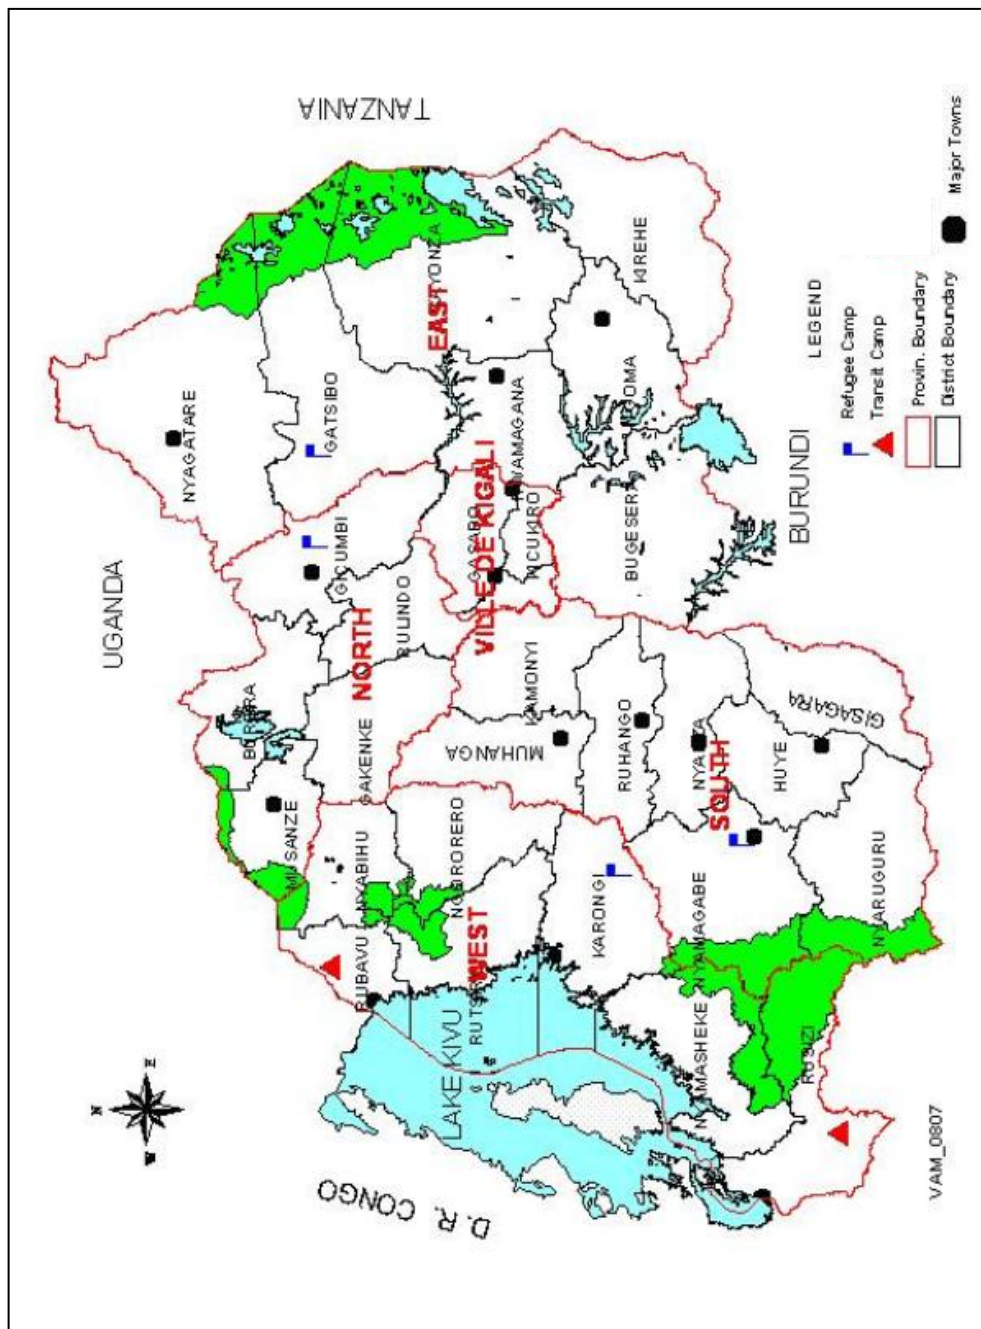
TANZANIA

UGANDA

BURUNDI

D.R. CONGO

NYAGATARE

GATSIBO

KAYONZA

EAST

KIREHE

NGOMA

RWAMAGANA

GICUMBI

NORTH

RULINDO

GASABO

VILLE DE KIGALI

KICUKIRO

BUGESERA

BURERA

GAKENKE

MUSANZE

NYABIHU

RUBAVU

NGORORERO

WEST

RUTSIRO

KAMONYI

MUHANGA

RUHANGO

NYANZA

SOUTH

GISAGARA

HUYE

NYARUGURU

NYAMAGABE

KARONGI

NYAMASHEKE

RUSIZI

LAKE KIVU

LEGEND

Refugee Camp

Transit Camp

Provin. Boundary

District Boundary

Major Towns

VAM_0807

N

S

E

W